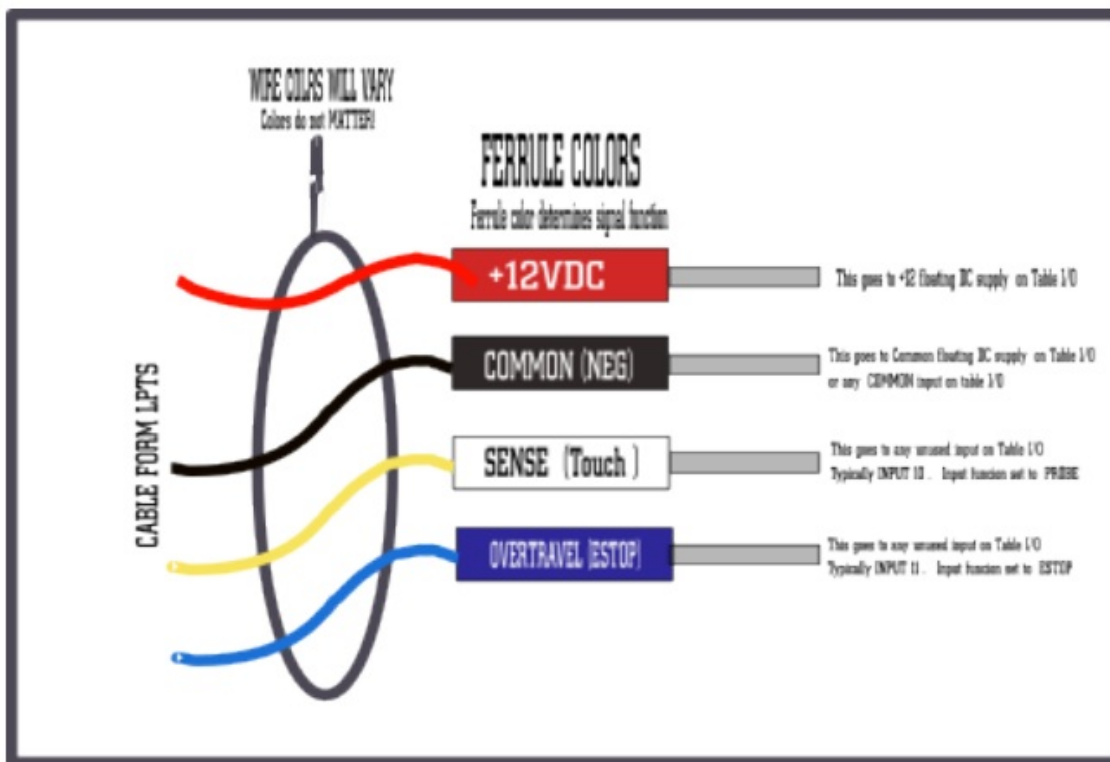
WIRE COLORS WILL VARY
Colors do not MATTER!

FERRULE COLORS
Ferrule color determines signal function

CABLE FORM LPTS

+12VDC
This goes to +12 floating DC supply on Table I/O

COMMON (NEG)
This goes to Common floating DC supply on Table I/O or any COMMON input on table I/O

SENSE (Touch)
This goes to any unused input on Table I/O Typically INPUT 12 . Input function set to PROBE

OVERTRAVEL (ESTOP)
This goes to any unused input on Table I/O Typically INPUT 11 . Input function set to ESTOP